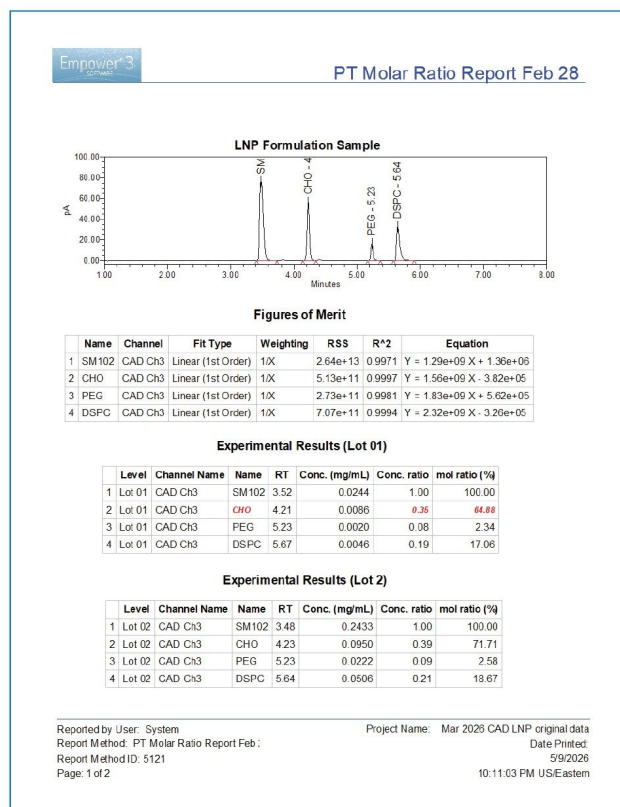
Empower 3 SOFTWARE

PT Molar Ratio Report Feb 28

LNP Formulation Sample

100.00
80.00
60.00
40.00
20.00
0.00
pA

SM
CHO - 4
PEG - 5.23
DSPC - 5.64

1.00 2.00 3.00 4.00 5.00 6.00 7.00 8.00
Minutes

Figures of Merit

| | Name | Channel | Fit Type | Weighting | RSS | R^2 | Equation |
|---|---|---|---|---|---|---|---|
| 1 | SM102 | CAD Ch3 | Linear (1st Order) | 1/X | 2.64e+13 | 0.9971 | Y = 1.29e+09 X + 1.36e+06 |
| 2 | CHO | CAD Ch3 | Linear (1st Order) | 1/X | 5.13e+11 | 0.9997 | Y = 1.56e+09 X - 3.82e+05 |
| 3 | PEG | CAD Ch3 | Linear (1st Order) | 1/X | 2.73e+11 | 0.9981 | Y = 1.83e+09 X + 5.62e+05 |
| 4 | DSPC | CAD Ch3 | Linear (1st Order) | 1/X | 7.07e+11 | 0.9994 | Y = 2.32e+09 X - 3.26e+05 |

Experimental Results (Lot 01)

| | Level | Channel Name | Name | RT | Conc. (mg/mL) | Conc. ratio | mol ratio (%) |
|---|---|---|---|---|---|---|---|
| 1 | Lot 01 | CAD Ch3 | SM102 | 3.52 | 0.0244 | 1.00 | 100.00 |
| 2 | Lot 01 | CAD Ch3 | CHO | 4.21 | 0.0086 | 0.35 | 64.88 |
| 3 | Lot 01 | CAD Ch3 | PEG | 5.23 | 0.0020 | 0.08 | 2.34 |
| 4 | Lot 01 | CAD Ch3 | DSPC | 5.67 | 0.0046 | 0.19 | 17.06 |

Experimental Results (Lot 2)

| | Level | Channel Name | Name | RT | Conc. (mg/mL) | Conc. ratio | mol ratio (%) |
|---|---|---|---|---|---|---|---|
| 1 | Lot 02 | CAD Ch3 | SM102 | 3.48 | 0.2433 | 1.00 | 100.00 |
| 2 | Lot 02 | CAD Ch3 | CHO | 4.23 | 0.0950 | 0.39 | 71.71 |
| 3 | Lot 02 | CAD Ch3 | PEG | 5.23 | 0.0222 | 0.09 | 2.58 |
| 4 | Lot 02 | CAD Ch3 | DSPC | 5.64 | 0.0506 | 0.21 | 18.67 |

Reported by User: System
Report Method: PT Molar Ratio Report Feb ;
Report Method ID: 5121
Page: 1 of 2

Project Name: Mar 2026 CAD LNP original data
Date Printed:
5/9/2026
10:11:03 PM US/Eastern